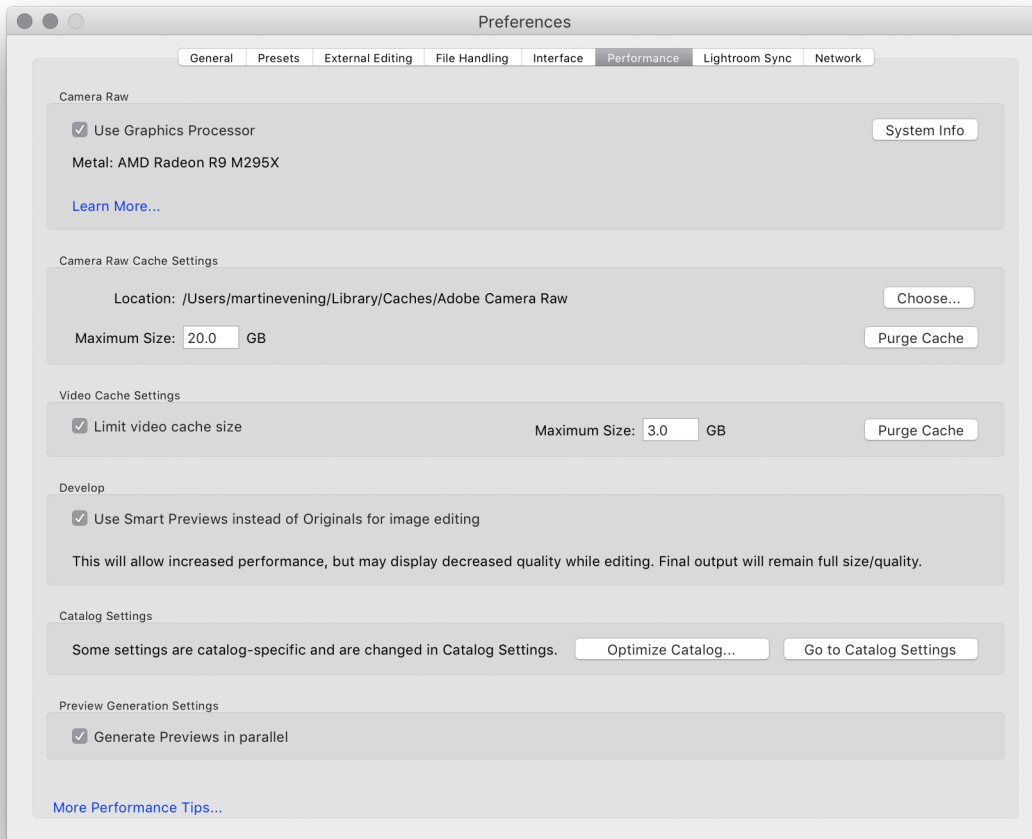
Preferences

General | Presets | External Editing | File Handling | Interface | Performance | Lightroom Sync | Network

Camera Raw

Use Graphics Processor

System Info

Metal: AMD Radeon R9 M295X

Learn More...

Camera Raw Cache Settings

Location: /Users/martinevening/Library/Caches/Adobe Camera Raw

Choose...

Maximum Size: 20.0 GB

Purge Cache

Video Cache Settings

Limit video cache size

Maximum Size: 3.0 GB

Purge Cache

Develop

Use Smart Previews instead of Originals for image editing

This will allow increased performance, but may display decreased quality while editing. Final output will remain full size/quality.

Catalog Settings

Some settings are catalog-specific and are changed in Catalog Settings.

Optimize Catalog...

Go to Catalog Settings

Preview Generation Settings

Generate Previews in parallel

More Performance Tips...